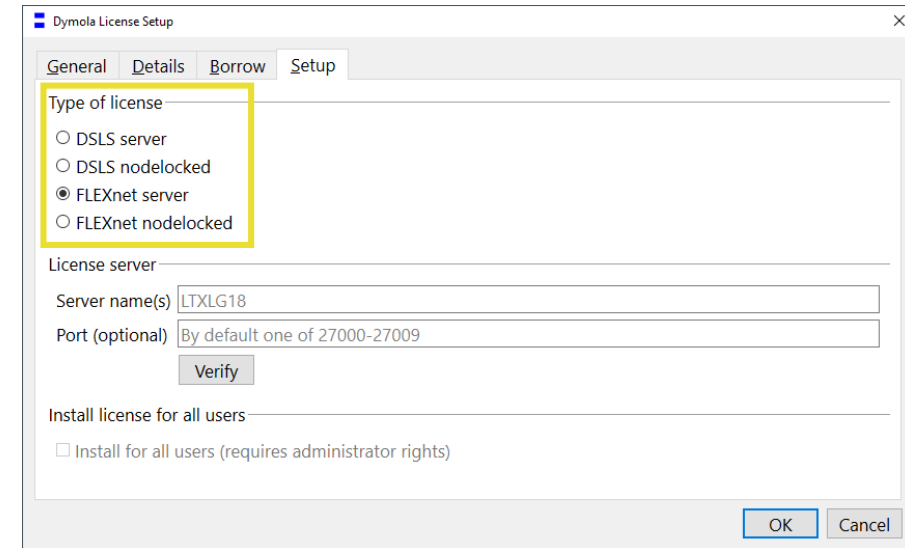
Dymola License Setup

General Details Borrow Setup

Type of license
DSLS server
DSLS nodelocked
FLEXnet server
FLEXnet nodelocked

License server
Server name(s) LTXLG18
Port (optional) By default one of 27000-27009
Verify

Install license for all users
Install for all users (requires administrator rights)

OK Cancel